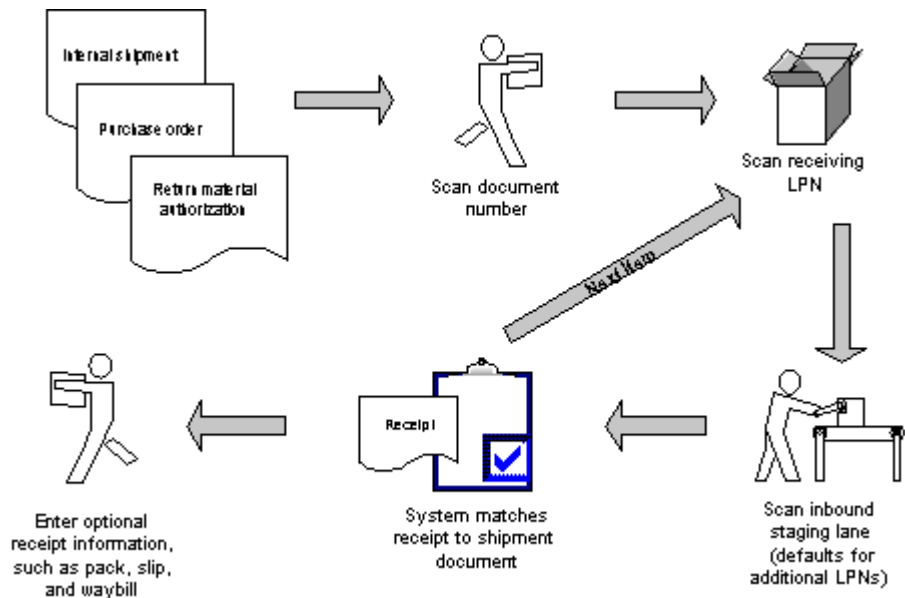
Internal shipment

Purchase order

Return material authorization

Scan document number

Scan receiving LPN

Next Item

Scan inbound staging lane (defaults for additional LPNs)

Receipt

System matches receipt to shipment document

Enter optional receipt information, such as pack, slip, and waybill